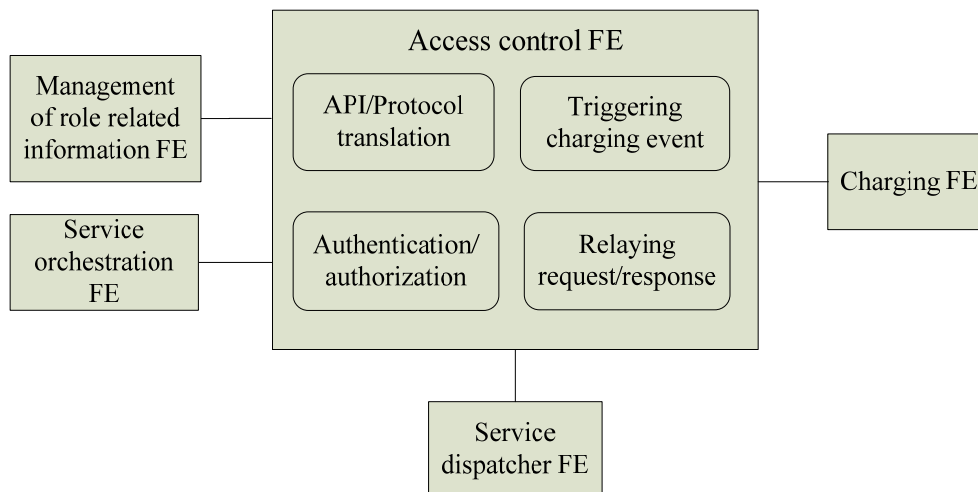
Management of role related information FE

Service orchestration FE

Access control FE

API/Protocol translation

Triggering charging event

Authentication/ authorization

Relaying request/response

Charging FE

Service dispatcher FE